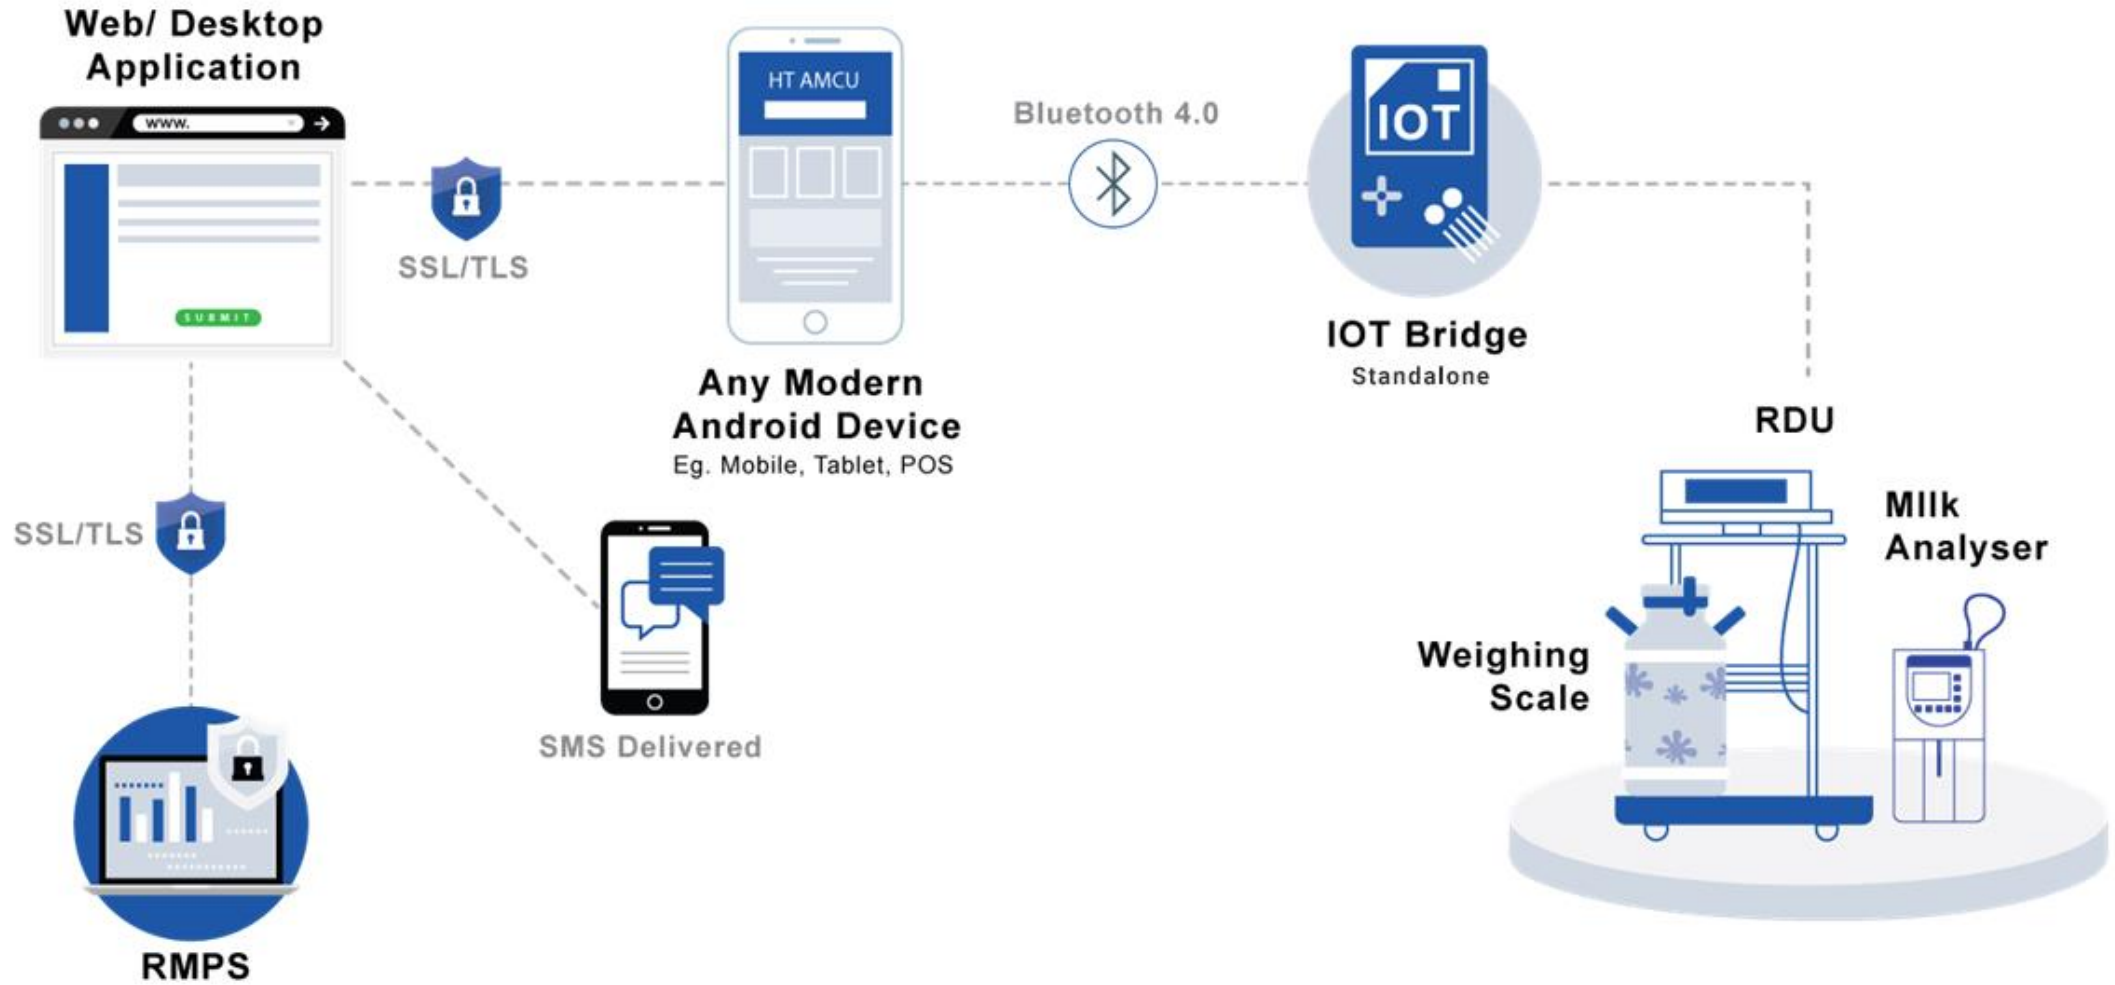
Web/ Desktop Application

www.

SUBMIT

SSL/TLS

HT AMCU

Any Modern Android Device
Eg. Mobile, Tablet, POS

Bluetooth 4.0

IOT

IOT Bridge
Standalone

RDU

Milk Analyser

Weighing Scale

SSL/TLS

SMS Delivered

RMPS